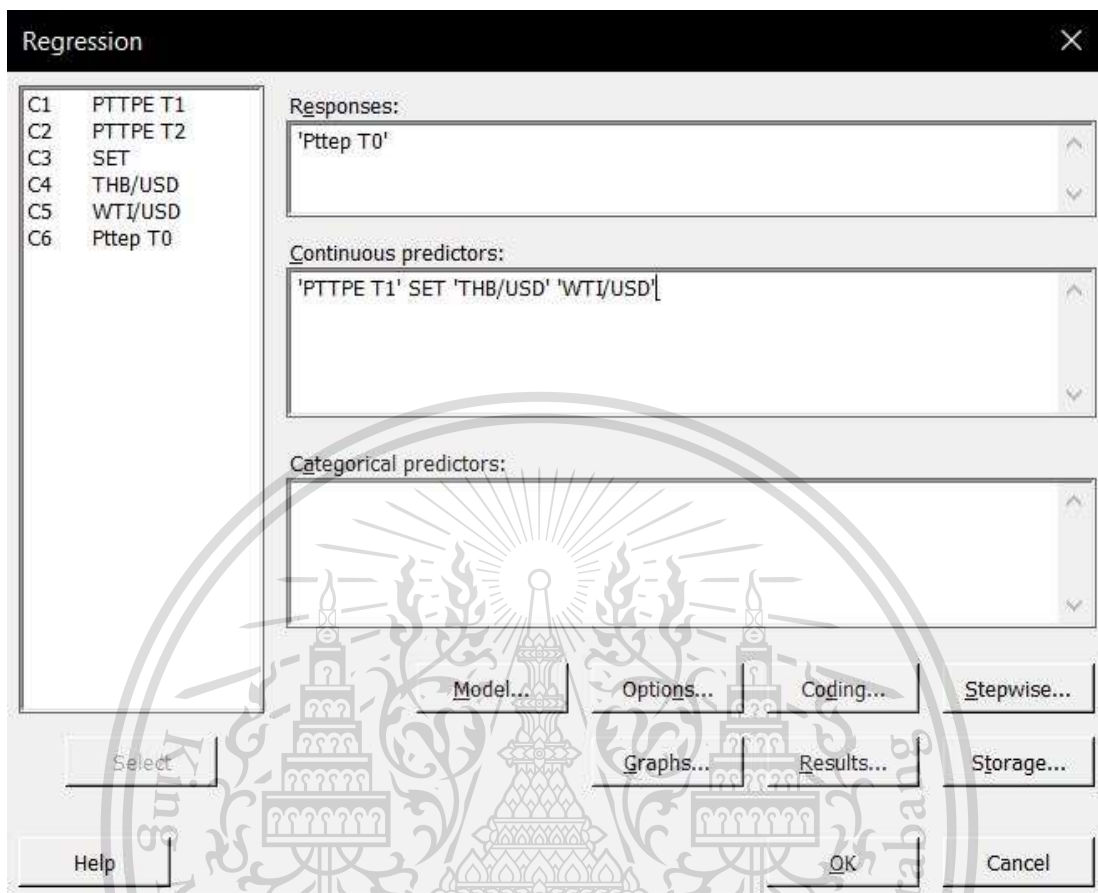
Regression

C1 PTTPE T1
C2 PTTPE T2
C3 SET
C4 THB/USD
C5 WTI/USD
C6 Pttep T0

Responses:
'Pttep T0'

Continuous predictors:
'PTTPE T1' SET 'THB/USD' 'WTI/USD'

Categorical predictors:

Model... Options... Coding... Stepwise...

Select

Graphs... Results... Storage...

Help OK Cancel

Krung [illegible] abang